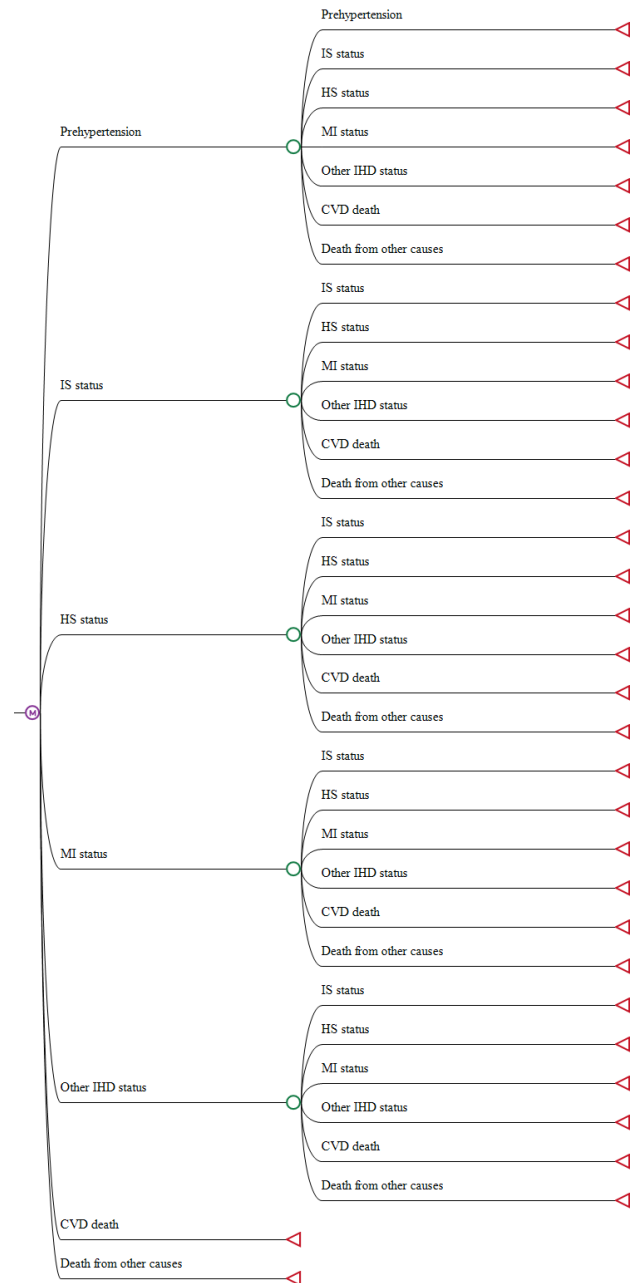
M

Prehypertension

Prehypertension
IS status
HS status
MI status
Other IHD status
CVD death
Death from other causes

IS status

IS status
HS status
MI status
Other IHD status
CVD death
Death from other causes

HS status

IS status
HS status
MI status
Other IHD status
CVD death
Death from other causes

MI status

IS status
HS status
MI status
Other IHD status
CVD death
Death from other causes

Other IHD status

IS status
HS status
MI status
Other IHD status
CVD death
Death from other causes

CVD death

Death from other causes